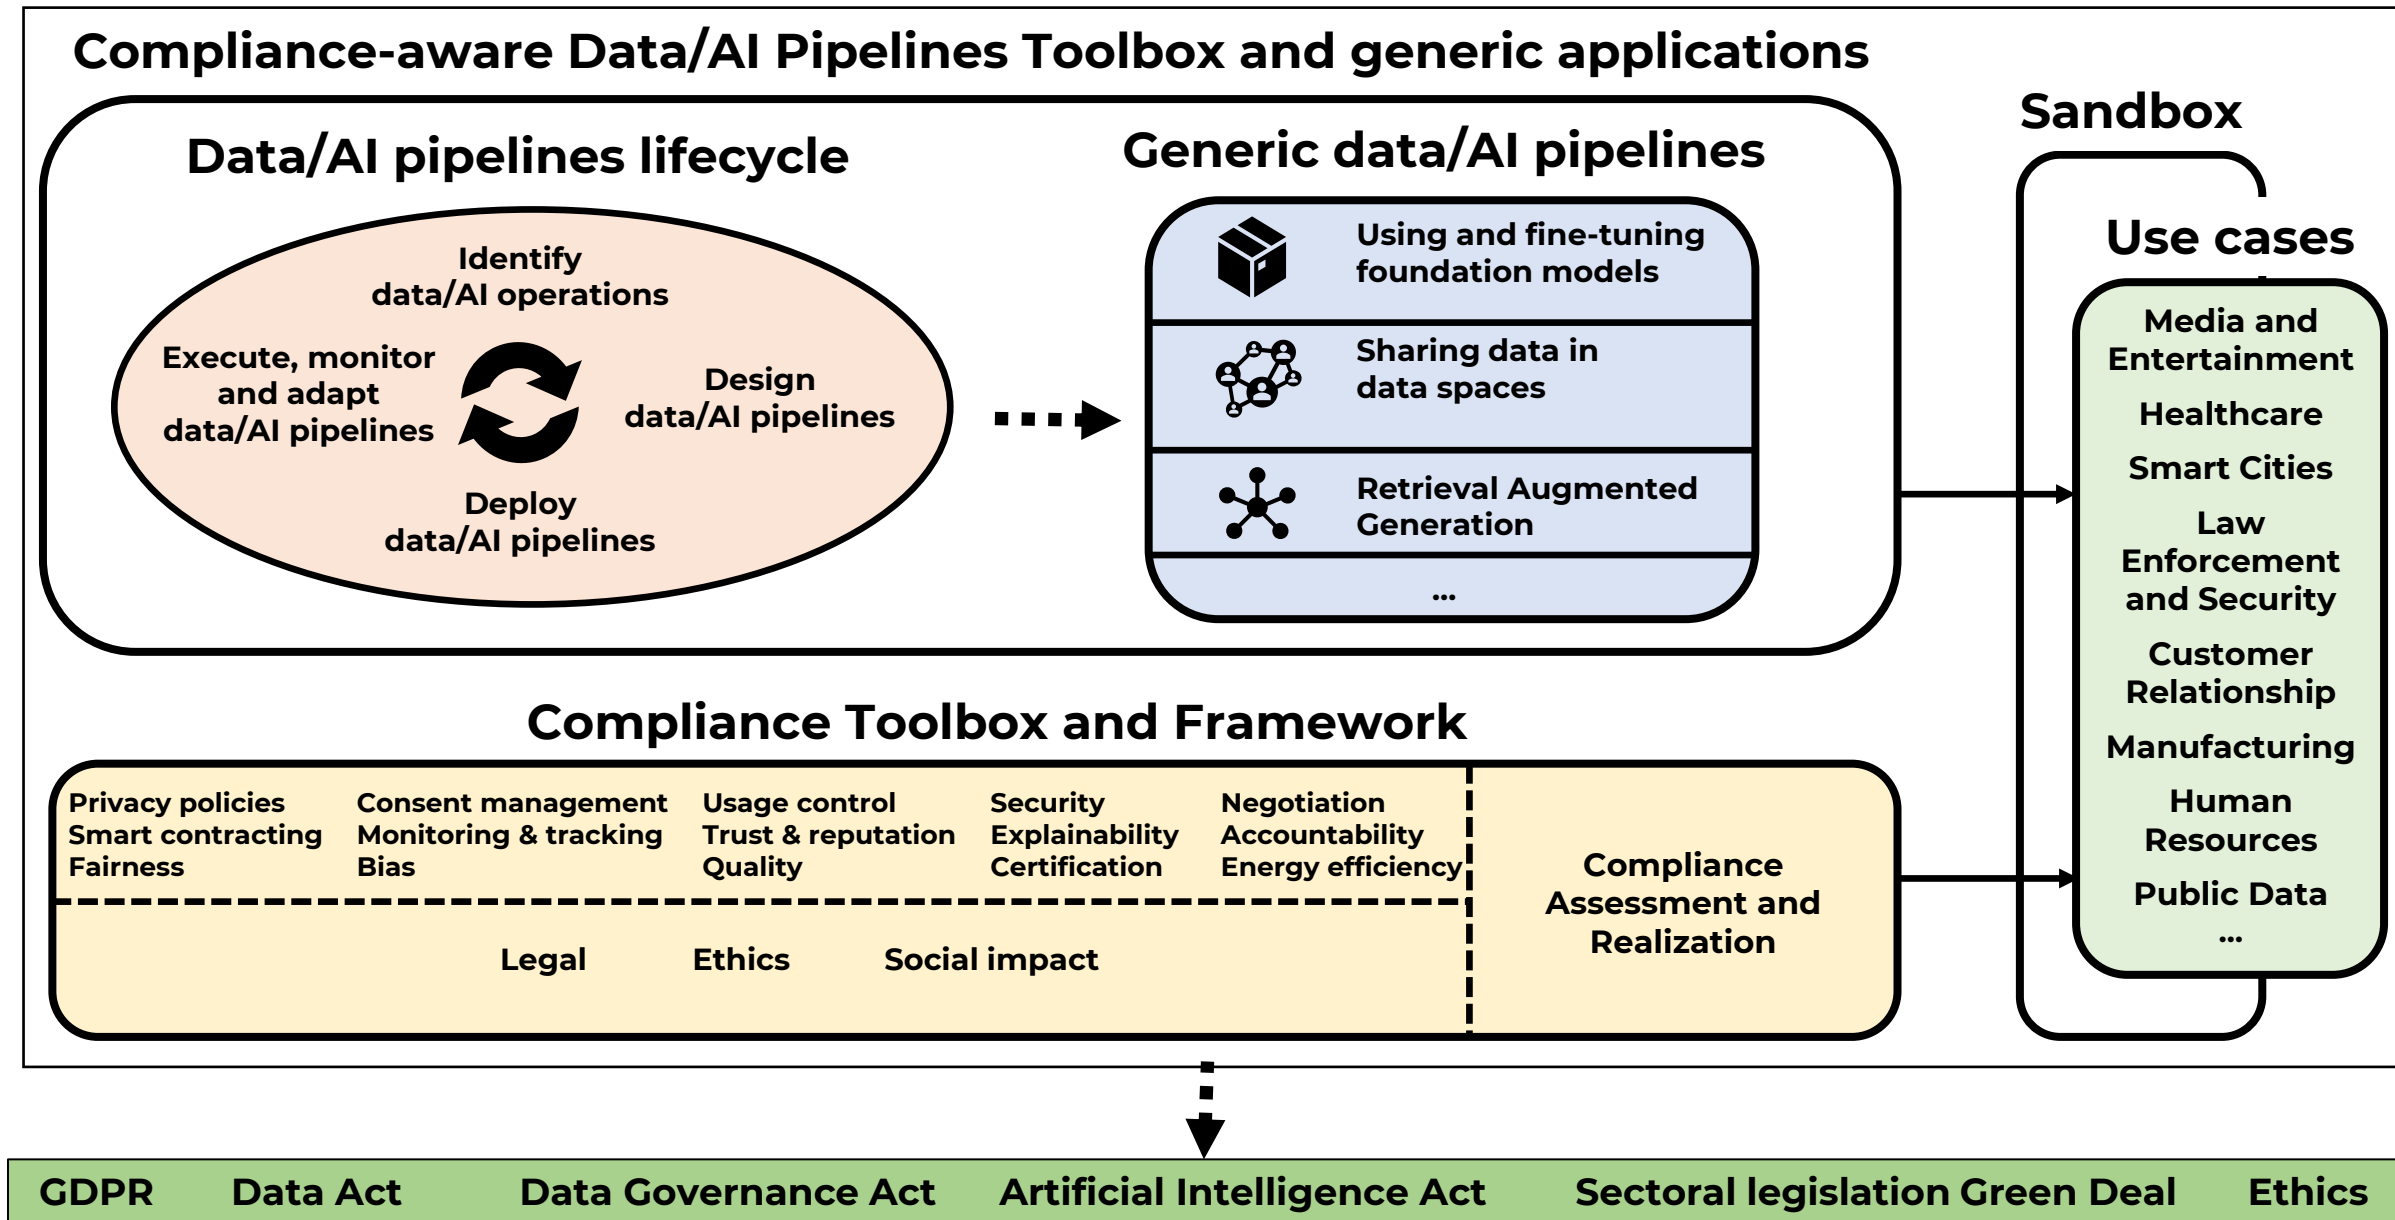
Compliance-aware Data/AI Pipelines Toolbox and generic applications

Data/AI pipelines lifecycle

Identify data/AI operations

Execute, monitor and adapt data/AI pipelines

Design data/AI pipelines

Deploy data/AI pipelines

Generic data/AI pipelines

Using and fine-tuning foundation models

Sharing data in data spaces

Retrieval Augmented Generation

...

Sandbox

Use cases

Media and Entertainment

Healthcare

Smart Cities

Law Enforcement and Security

Customer Relationship

Manufacturing

Human Resources

Public Data

...

Compliance Toolbox and Framework

Privacy policies
Smart contracting
Fairness

Consent management
Monitoring & tracking
Bias

Usage control
Trust & reputation
Quality

Security
Explainability
Certification

Negotiation
Accountability
Energy efficiency

Legal Ethics Social impact

Compliance Assessment and Realization

GDPR Data Act Data Governance Act Artificial Intelligence Act Sectoral legislation Green Deal Ethics